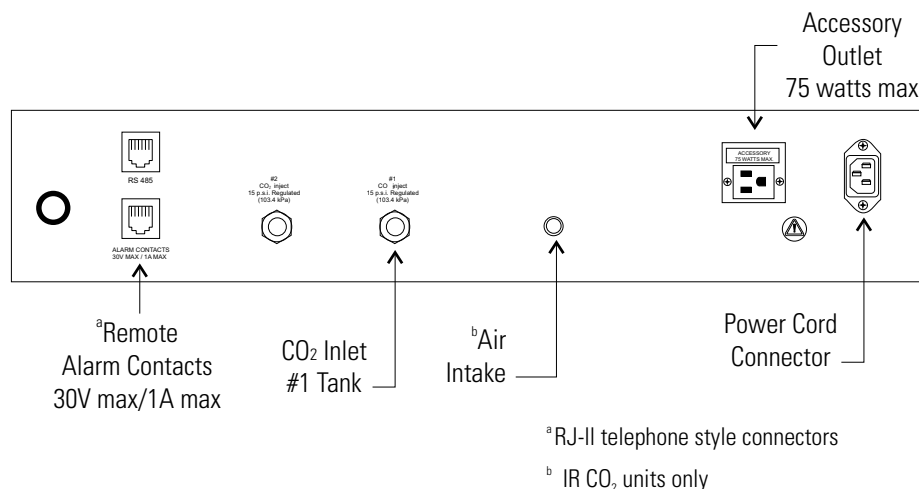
Accessory Outlet 75 watts max

RS 485

ALARM CONTACTS 30V MAX / 1A MAX

#2 $CO_2$ inject 15 p.s.i. Regulated (103.4 kPa)

#1 CO inject 15 p.s.i. Regulated (103.4 kPa)

ACCESSORY 75 WATTS MAX

$^a$Remote Alarm Contacts 30V max/1A max

$CO_2$ Inlet #1 Tank

$^b$Air Intake

Power Cord Connector

$^a$RJ-II telephone style connectors

$^b$ IR $CO_2$ units only